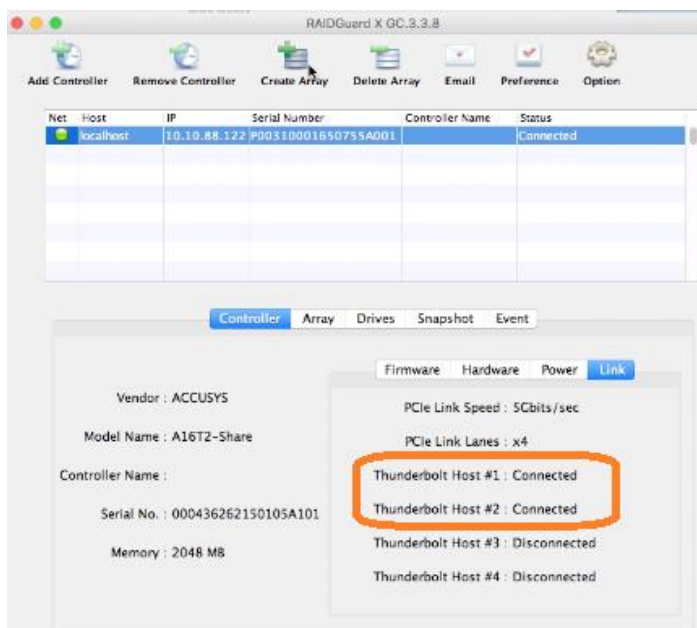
RAIDGuard X GC.3.3.8

Add Controller | Remove Controller | Create Array | Delete Array | Email | Preference | Option

| Net | Host | IP | Serial Number | Controller Name | Status |
|---|---|---|---|---|---|
| | localhost | 10.10.88.122 | P00310001650755A001 | | Connected |

Controller | Array | Drives | Snapshot | Event

Vendor : ACCUSYS

Model Name : A16T2-Share

Controller Name :

Serial No. : 000436262150105A101

Memory : 2048 MB

Firmware | Hardware | Power | Link

PCIe Link Speed : 5Gbits/sec

PCIe Link Lanes : x4

Thunderbolt Host #1 : Connected

Thunderbolt Host #2 : Connected

Thunderbolt Host #3 : Disconnected

Thunderbolt Host #4 : Disconnected